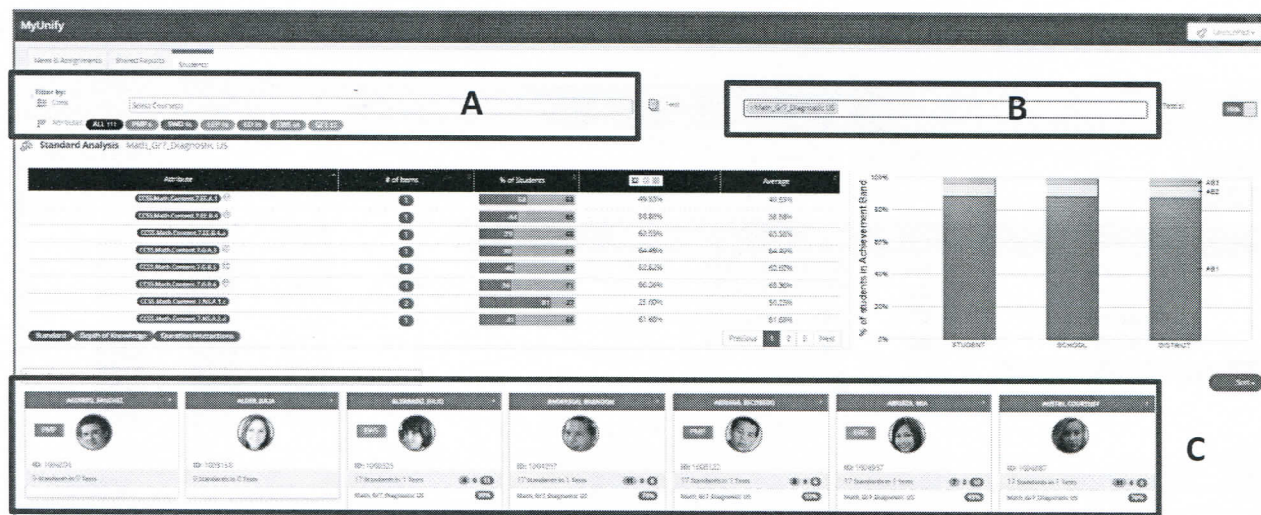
MyUnify

News & Assignments   Shared Reports   Students

Filter by:
Class   Select Course(s)
Attributes   ALL 111   PMP 6   TMC 6   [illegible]   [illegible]   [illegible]   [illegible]

A

Test

B

Math_G7_Diagnostic US

Standard Analysis   Math_G7_Diagnostic US

| Attribute | # of Items | % of Students | | Average |
|---|---|---|---|---|
| CCSS.Math.Content.7.EE.A.1 | 1 | | 49.53% | 49.53% |
| CCSS.Math.Content.7.EE.B.4 | 1 | | 38.58% | 38.58% |
| CCSS.Math.Content.7.EE.B.4.a | 1 | | 65.58% | 65.58% |
| CCSS.Math.Content.7.G.A.3 | 1 | | 64.49% | 64.49% |
| CCSS.Math.Content.7.G.B.5 | 1 | | 62.62% | 62.62% |
| CCSS.Math.Content.7.G.B.6 | 1 | | 66.36% | 66.36% |
| CCSS.Math.Content.7.NS.A.1.c | 2 | | 25.00% | 50.23% |
| CCSS.Math.Content.7.NS.A.2.c | 1 | | 61.68% | 61.68% |

Standard   Depth of Knowledge   Question Interactions

Previous   1   2   3   Next

100%
80%
60%
40%
20%
0%
% of students in Achievement Band
AB3
AB2
AB1
STUDENT   SCHOOL   DISTRICT

Sort

C

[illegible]   PMP   ID: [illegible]   0 Standards in 0 Tests
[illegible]   ID: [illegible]   0 Standards in 0 Tests
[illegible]   TMC   ID: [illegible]   17 Standards in 1 Tests   Math_G7_Diagnostic US
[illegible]   ID: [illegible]   17 Standards in 1 Tests   Math_G7_Diagnostic US
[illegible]   PMP   ID: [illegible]   17 Standards in 1 Tests   Math_G7_Diagnostic US
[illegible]   TMC   ID: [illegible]   17 Standards in 1 Tests   Math_G7_Diagnostic US
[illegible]   ID: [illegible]   17 Standards in 1 Tests   Math_G7_Diagnostic US